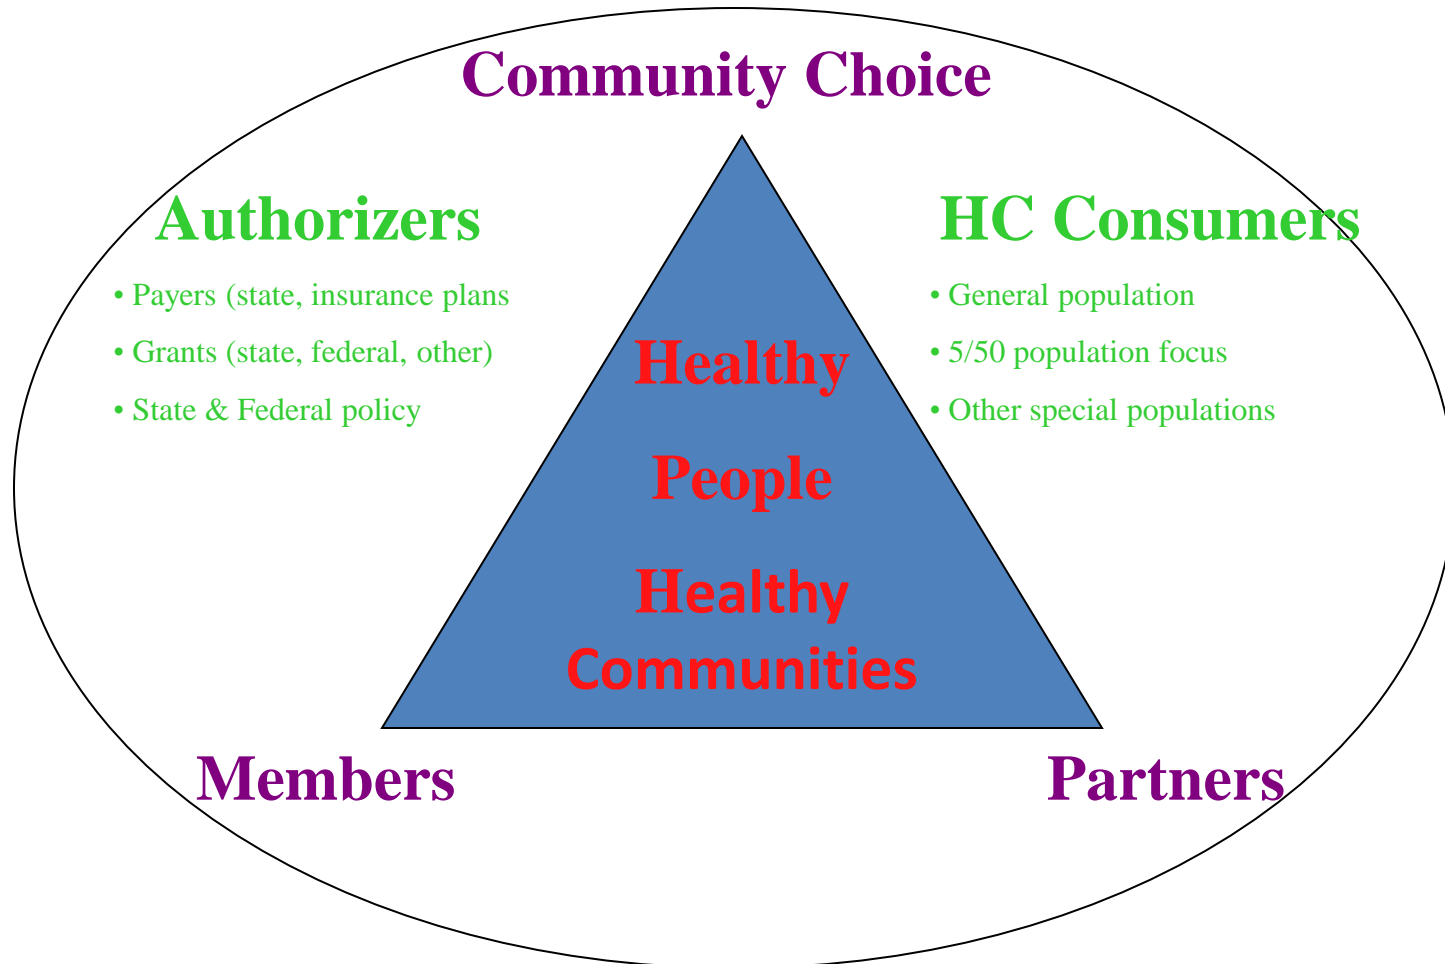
Community Choice

Authorizers

• Payers (state, insurance plans

• Grants (state, federal, other)

• State & Federal policy

HC Consumers

• General population

• 5/50 population focus

• Other special populations

Healthy

People

Healthy Communities

Members

Partners